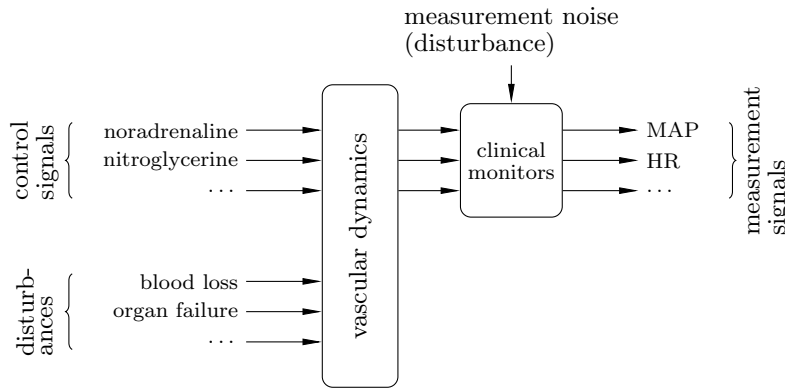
measurement noise (disturbance)

control signals

noradrenaline

nitroglycerine

...

disturbances

blood loss

organ failure

...

vascular dynamics

clinical monitors

MAP

HR

...

measurement signals